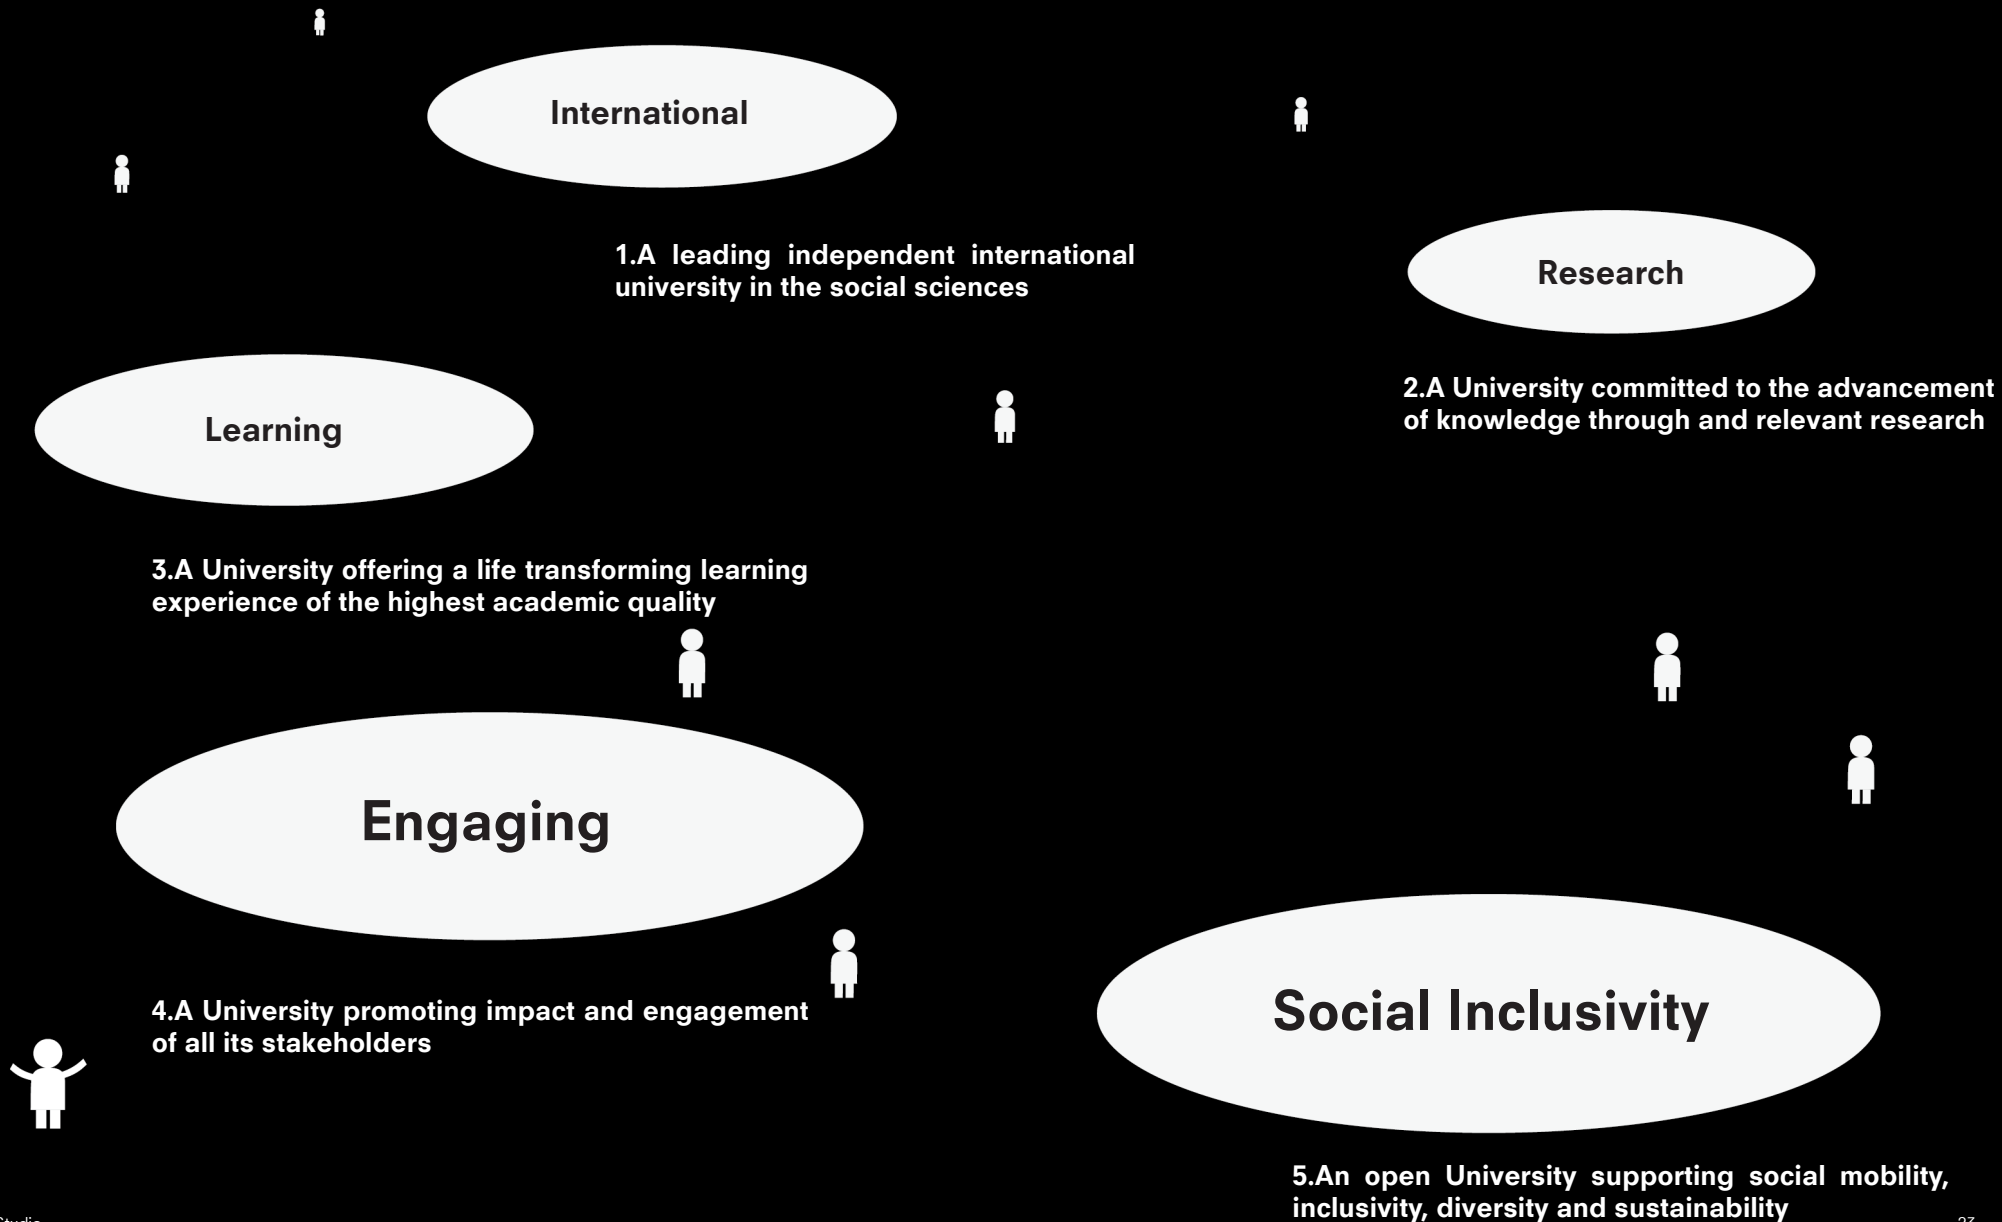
International

1.A leading independent international university in the social sciences

Research

2.A University committed to the advancement of knowledge through and relevant research

Learning

3.A University offering a life transforming learning experience of the highest academic quality

Engaging

4.A University promoting impact and engagement of all its stakeholders

Social Inclusivity

5.An open University supporting social mobility, inclusivity, diversity and sustainability

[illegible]

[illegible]